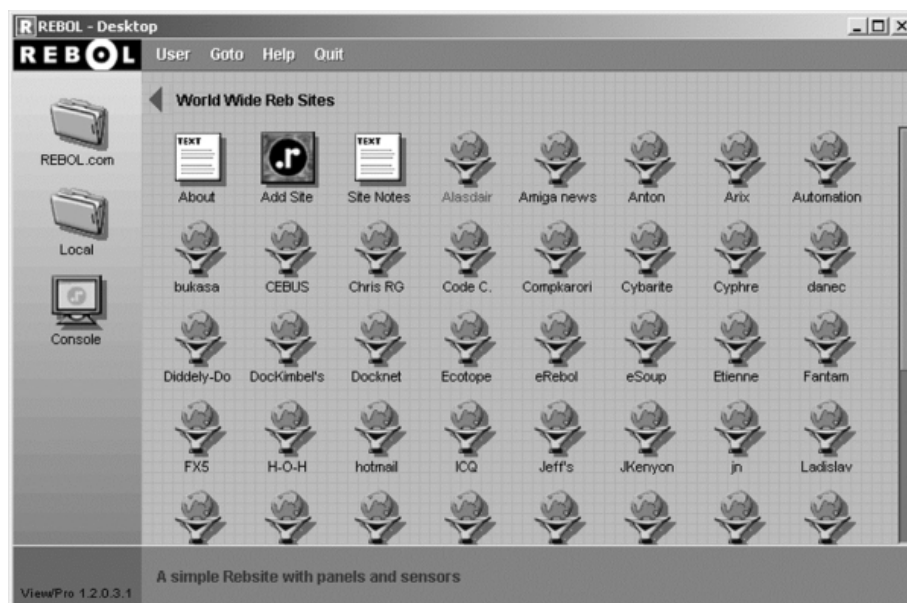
R REBOL - Desktop
REBOL User Goto Help Quit

REBOL.com
Local
Console

World Wide Reb Sites

TEXT
About
Add Site
TEXT
Site Notes
Alasdair
Amiga news
Anton
Arix
Automation
bukasa
CEBUS
Chris RG
Code C.
Compkarori
Cybarite
Cyphre
danec
Diddely-Do
DocKimbel's
Docknet
Ecotope
eRebol
eSoup
Etienne
Fantam
FX5
H-O-H
hotmail
ICQ
Jeff's
JKenyon
jn
Ladislav

View/Pro 1.2.0.3.1
A simple Rebsite with panels and sensors